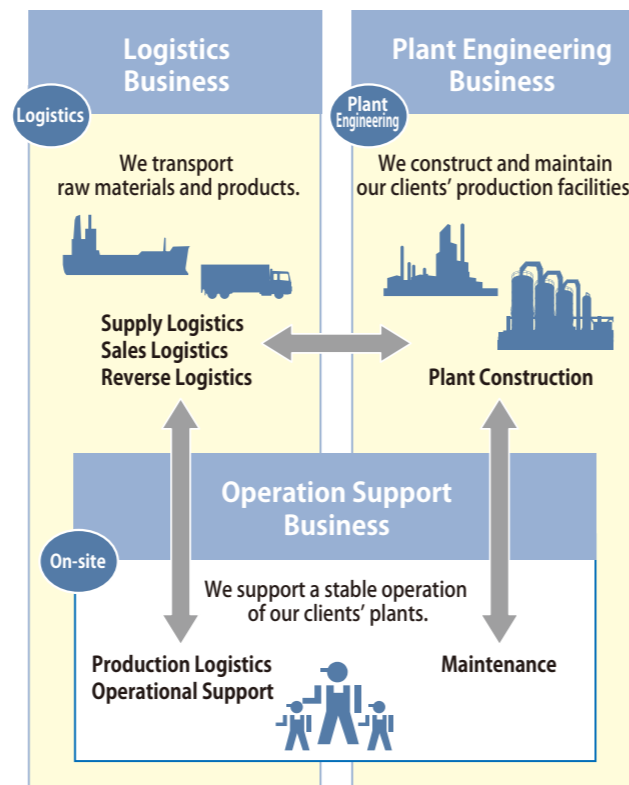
Logistics Business

Logistics

We transport raw materials and products.

Supply Logistics
Sales Logistics
Reverse Logistics

Plant Engineering Business

Plant Engineering

We construct and maintain our clients' production facilities

Plant Construction

Operation Support Business

On-site

We support a stable operation of our clients' plants.

Production Logistics
Operational Support

Maintenance